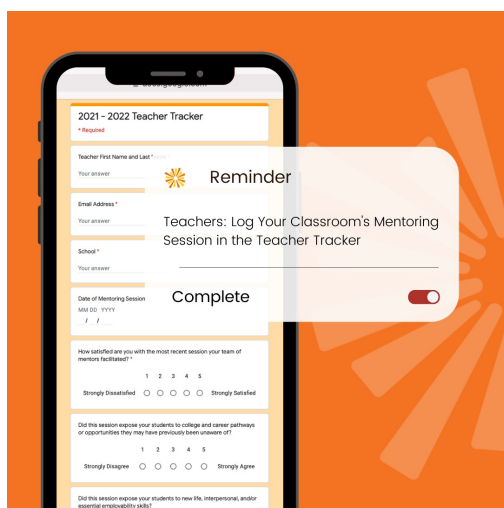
2021 - 2022 Teacher Tracker

* Required

Teacher First Name and Last *

Your answer

Email Address *

Your answer

School *

Your answer

Date of Mentoring Session

MM DD YYYY

/ /

How satisfied are you with the most recent session your team of mentors facilitated? *

1 2 3 4 5

Strongly Dissatisfied Strongly Satisfied

Did this session expose your students to college and career pathways or opportunities they may have previously been unaware of?

1 2 3 4 5

Strongly Disagree Strongly Agree

Did this session expose your students to new life, interpersonal, and/or essential employability skills?

Reminder

Teachers: Log Your Classroom's Mentoring Session in the Teacher Tracker

Complete